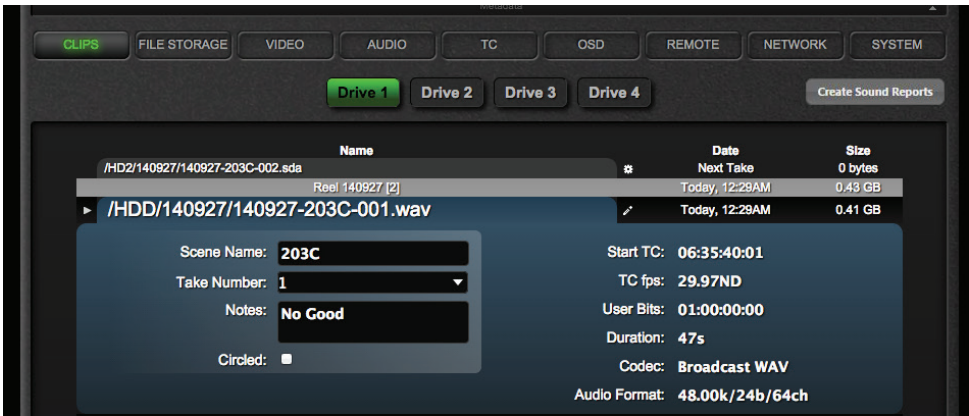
Metadata

CLIPS FILE STORAGE VIDEO AUDIO TC OSD REMOTE NETWORK SYSTEM

Drive 1 Drive 2 Drive 3 Drive 4

Create Sound Reports

| Name | Date | Size |
|---|---|---|
| /HD2/140927/140927-203C-002.sda | Next Take | 0 bytes |
| Reel 140927 [2] | Today, 12:29AM | 0.43 GB |
| /HDD/140927/140927-203C-001.wav | Today, 12:29AM | 0.41 GB |

Scene Name: 203C
Take Number: 1
Notes: No Good
Circled:

Start TC: 06:35:40:01
TC fps: 29.97ND
User Bits: 01:00:00:00
Duration: 47s
Codec: Broadcast WAV
Audio Format: 48.00k/24b/64ch